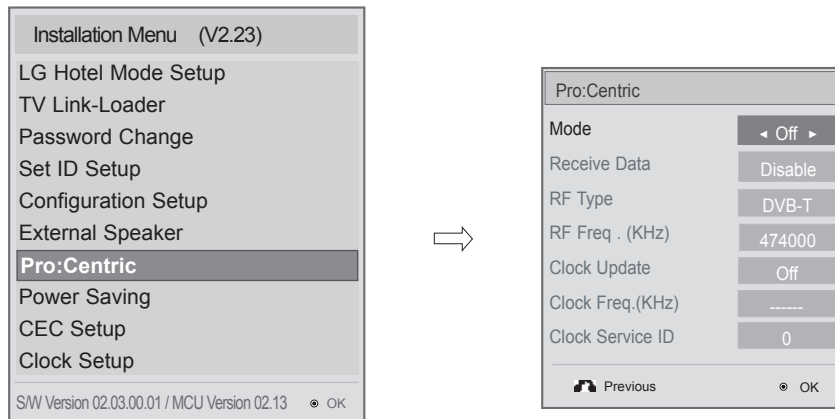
Installation Menu (V2.23)

LG Hotel Mode Setup
TV Link-Loader
Password Change
Set ID Setup
Configuration Setup
External Speaker
Pro:Centric
Power Saving
CEC Setup
Clock Setup

S/W Version 02.03.00.01 / MCU Version 02.13 ⊙ OK

Pro:Centric

| | |
|---|---|
| Mode | ◂ Off ▸ |
| Receive Data | Disable |
| RF Type | DVB-T |
| RF Freq . (KHz) | 474000 |
| Clock Update | Off |
| Clock Freq.(KHz) | ------ |
| Clock Service ID | 0 |

Previous ⊙ OK